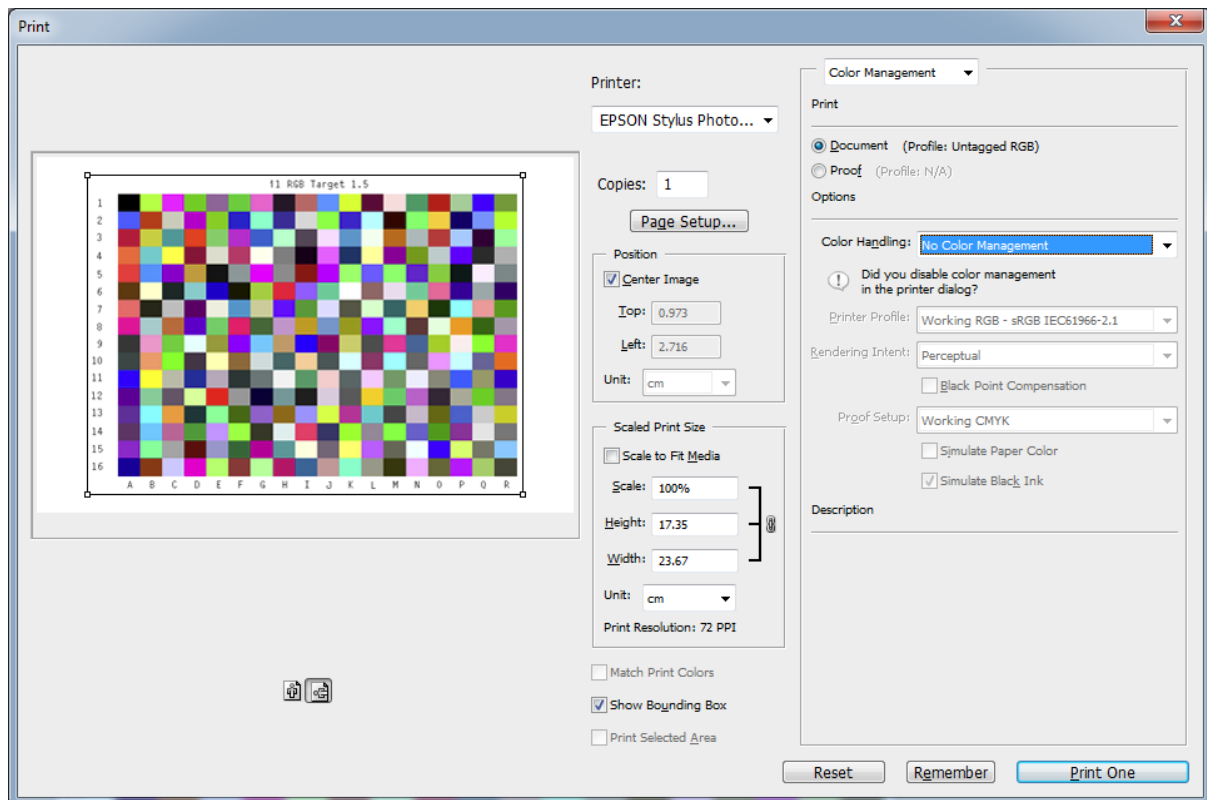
Print

i1 RGB Target 1.5

1
2
3
4
5
6
7
8
9
10
11
12
13
14
15
16

A B C D E F G H I J K L M N O P Q R

Printer:

EPSON Stylus Photo...

Copies: 1

Page Setup...

Position

Center Image

Top: 0.973

Left: 2.716

Unit: cm

Scaled Print Size

Scale to Fit Media

Scale: 100%

Height: 17.35

Width: 23.67

Unit: cm

Print Resolution: 72 PPI

Match Print Colors

Show Bounding Box

Print Selected Area

Color Management

Print

Document (Profile: Untagged RGB)

Proof (Profile: N/A)

Options

Color Handling: No Color Management

Did you disable color management in the printer dialog?

Printer Profile: Working RGB - sRGB IEC61966-2.1

Rendering Intent: Perceptual

Black Point Compensation

Proof Setup: Working CMYK

Simulate Paper Color

Simulate Black Ink

Description

Reset

Remember

Print One